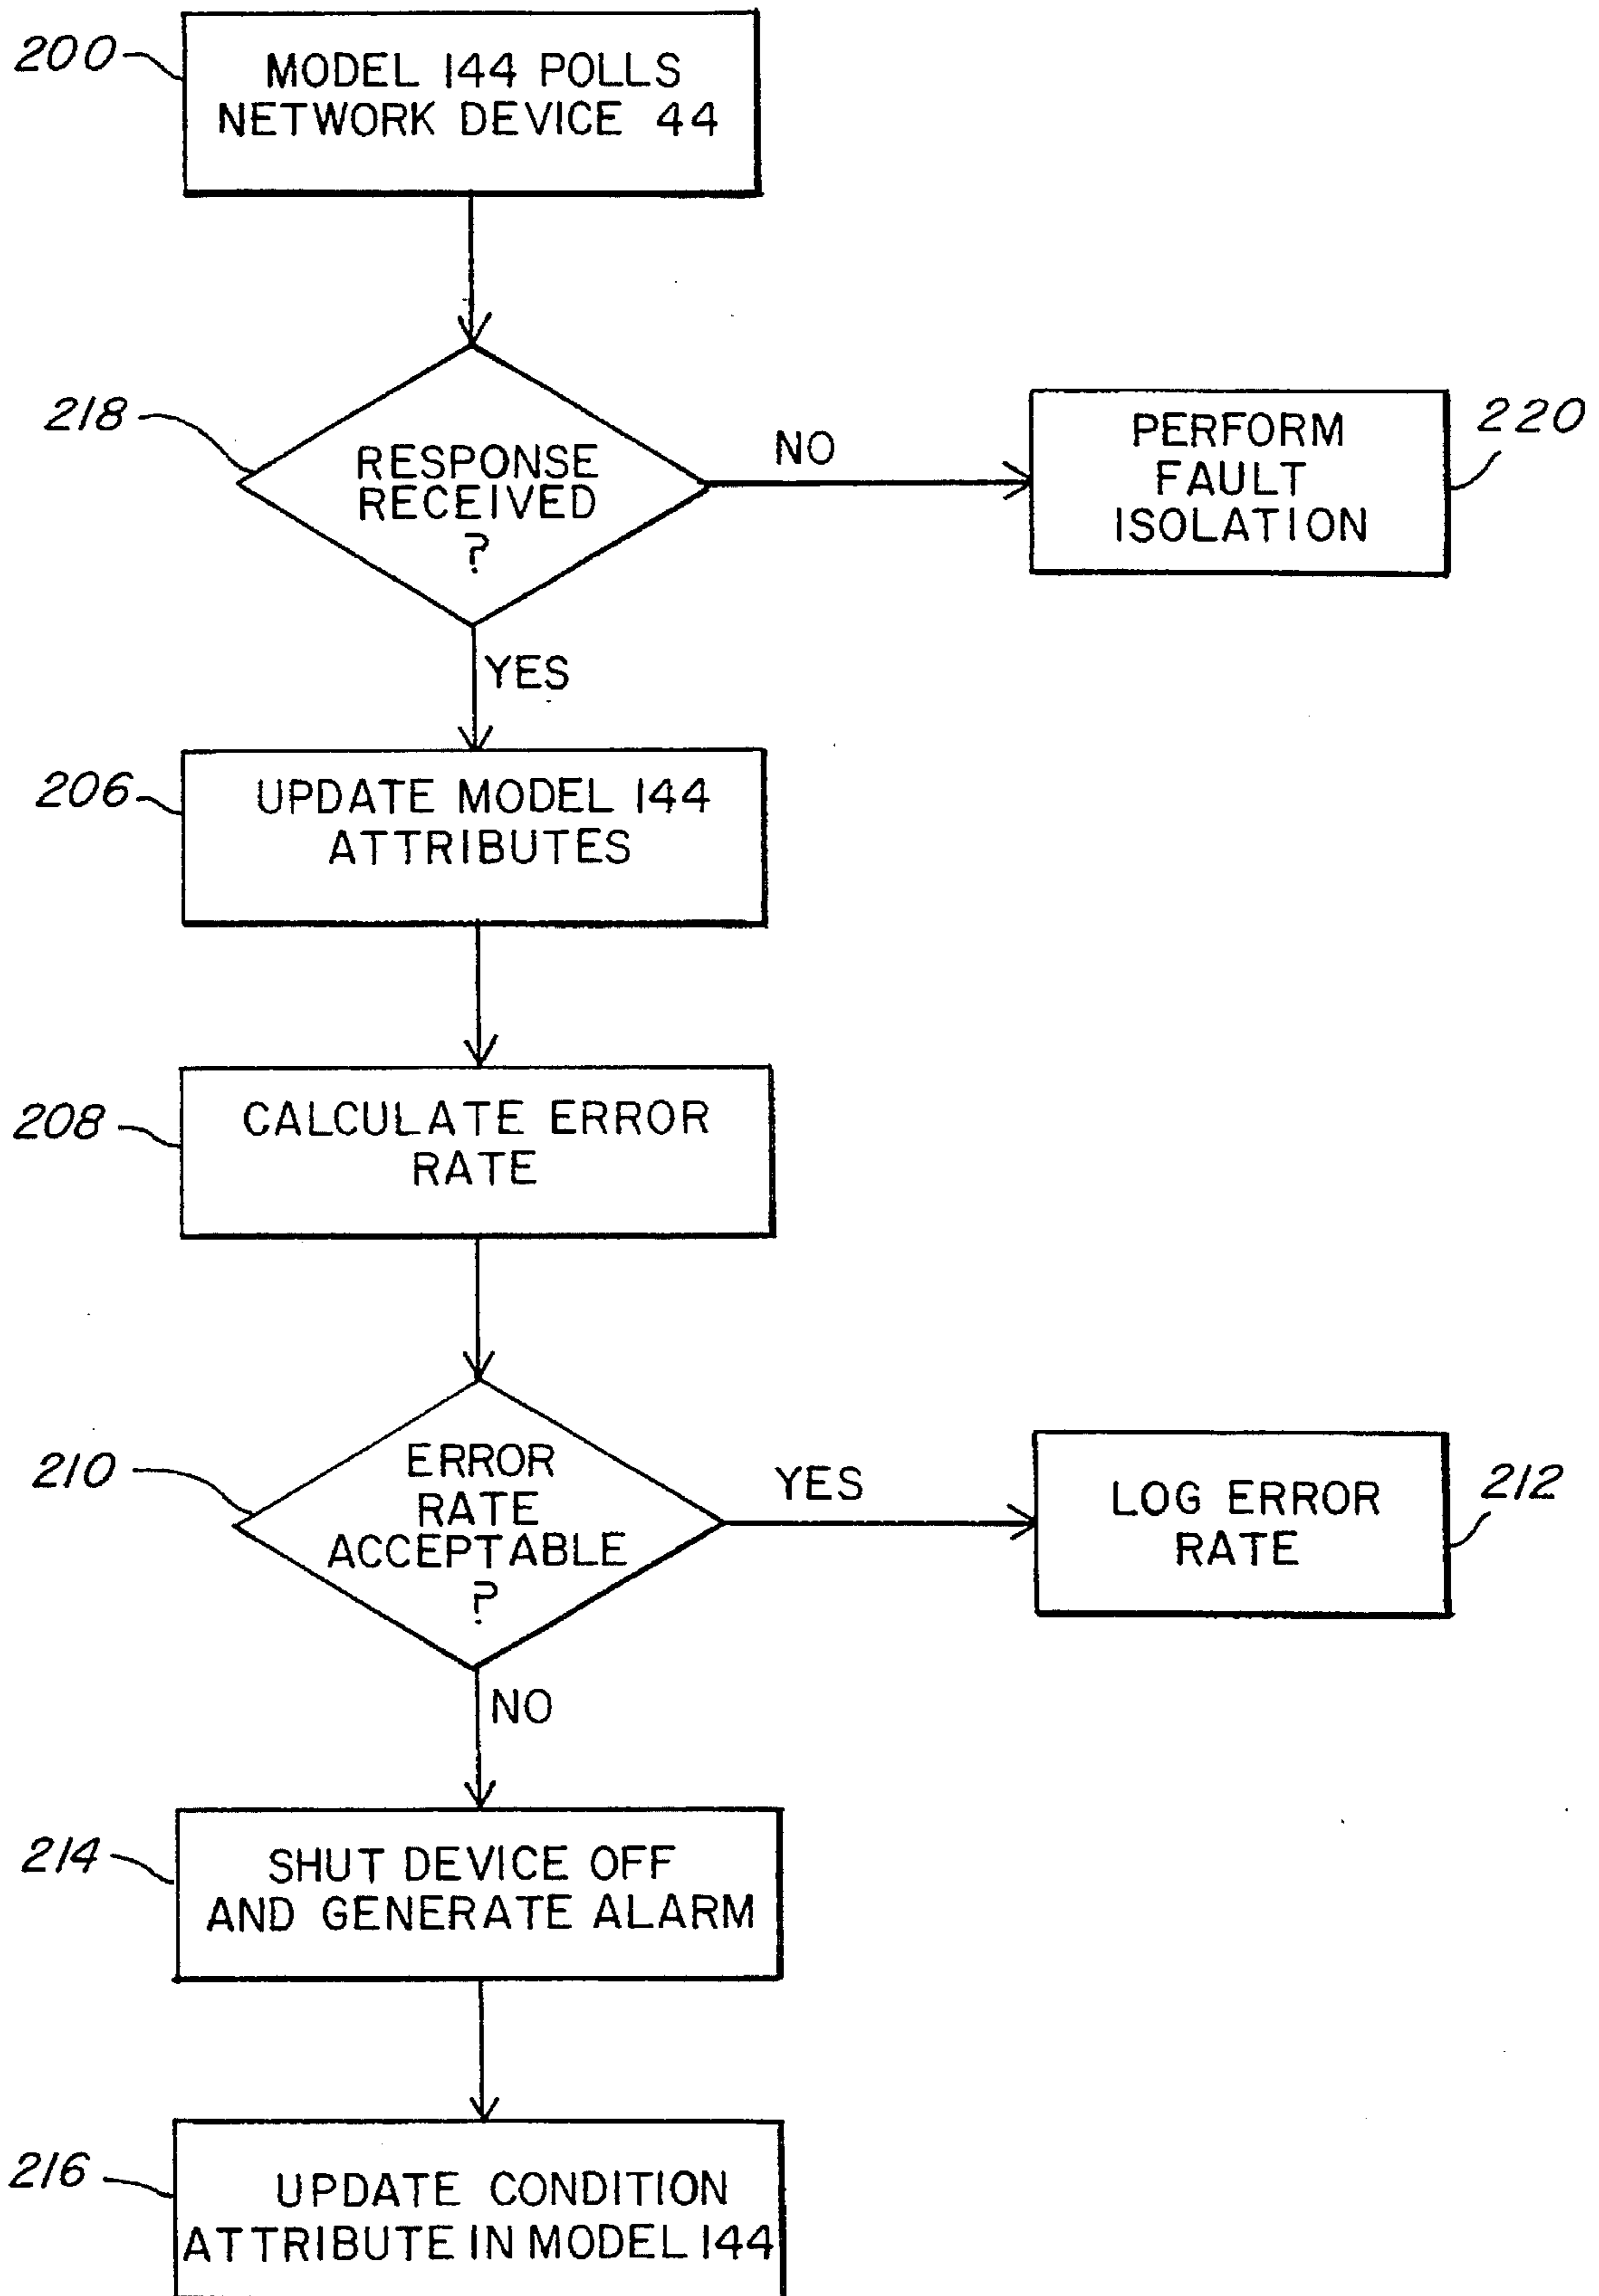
200
MODEL 144 POLLS NETWORK DEVICE 44

218
RESPONSE RECEIVED ?

NO

PERFORM FAULT ISOLATION
220

YES

206
UPDATE MODEL 144 ATTRIBUTES

208
CALCULATE ERROR RATE

210
ERROR RATE ACCEPTABLE ?

YES

LOG ERROR RATE
212

NO

214
SHUT DEVICE OFF AND GENERATE ALARM

216
UPDATE CONDITION ATTRIBUTE IN MODEL 144